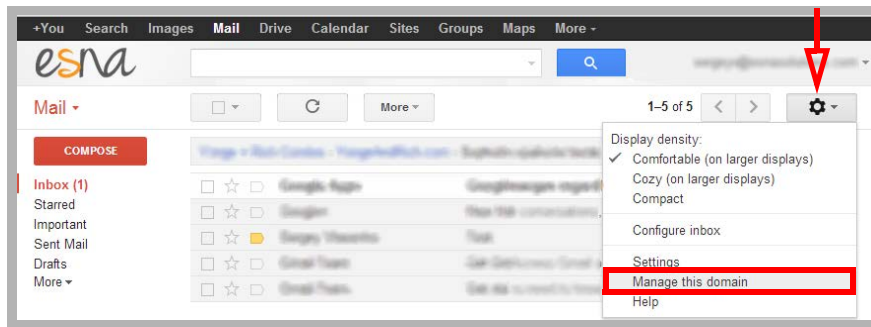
+You Search Images Mail Drive Calendar Sites Groups Maps More ▾

esna

Mail ▾

More ▾

1–5 of 5

COMPOSE

Inbox (1)
Starred
Important
Sent Mail
Drafts
More ▾

Display density:
✓ Comfortable (on larger displays)
Cozy (on larger displays)
Compact

Configure inbox

Settings
Manage this domain
Help